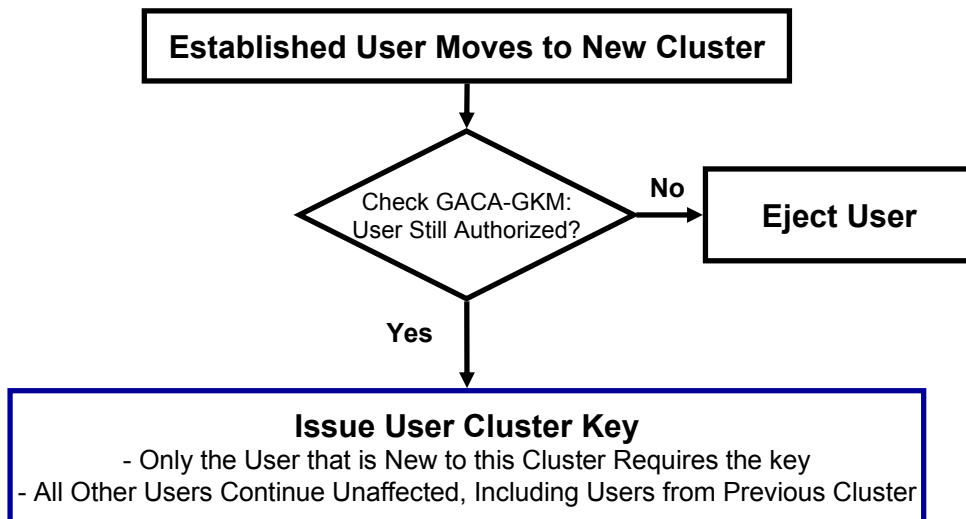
Established User Moves to New Cluster

Check GACA-GKM: User Still Authorized?

No

Eject User

Yes

Issue User Cluster Key
- Only the User that is New to this Cluster Requires the key
- All Other Users Continue Unaffected, Including Users from Previous Cluster